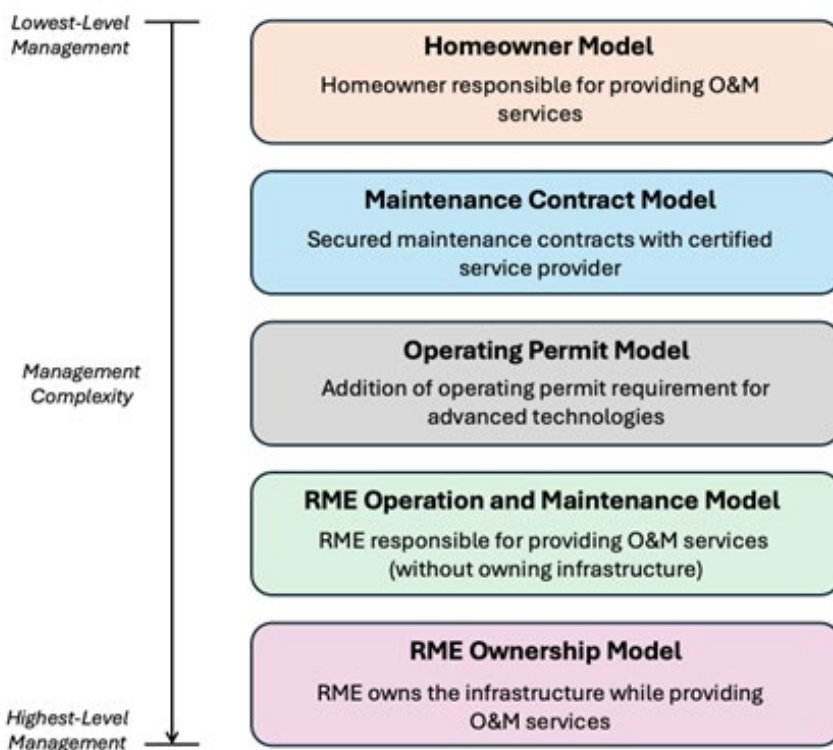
Lowest-Level Management

Management Complexity

Highest-Level Management

**Homeowner Model**
Homeowner responsible for providing O&M services

**Maintenance Contract Model**
Secured maintenance contracts with certified service provider

**Operating Permit Model**
Addition of operating permit requirement for advanced technologies

**RME Operation and Maintenance Model**
RME responsible for providing O&M services (without owning infrastructure)

**RME Ownership Model**
RME owns the infrastructure while providing O&M services